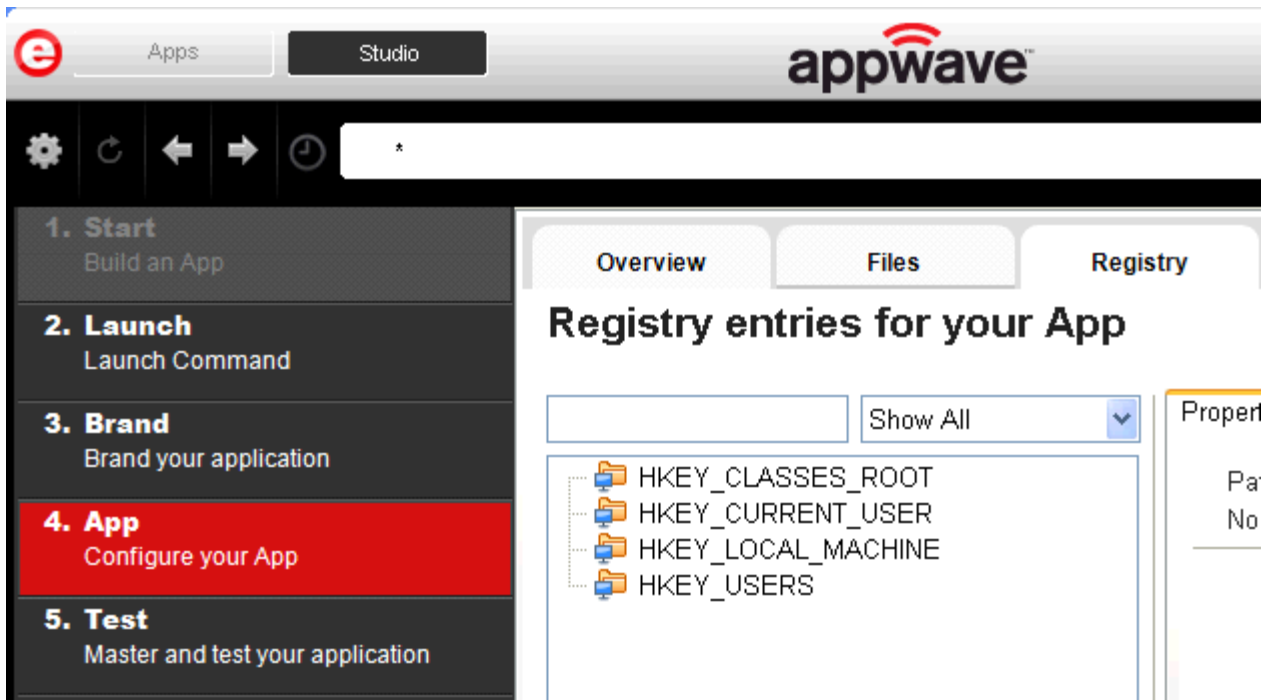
Apps

Studio

appwave™

*

1. Start
Build an App

2. Launch
Launch Command

3. Brand
Brand your application

4. App
Configure your App

5. Test
Master and test your application

Overview

Files

Registry

Registry entries for your App

Show All

HKEY_CLASSES_ROOT
HKEY_CURRENT_USER
HKEY_LOCAL_MACHINE
HKEY_USERS

Propert

Pa
No